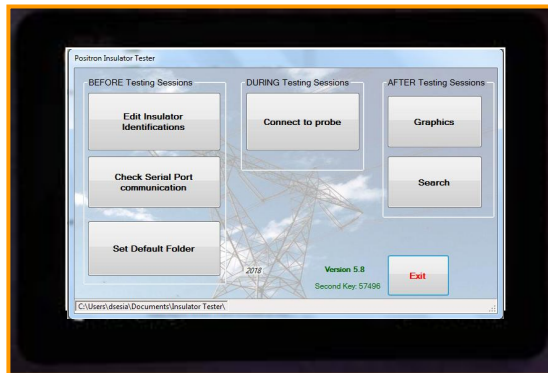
Positron Insulator Tester

BEFORE Testing Sessions

Edit Insulator Identifications

Check Serial Port communication

Set Default Folder

DURING Testing Sessions

Connect to probe

AFTER Testing Sessions

Graphics

Search

2018

Version 5.8

Second Key: 57496

Exit

C:\Users\dsesia\Documents\Insulator Tester\